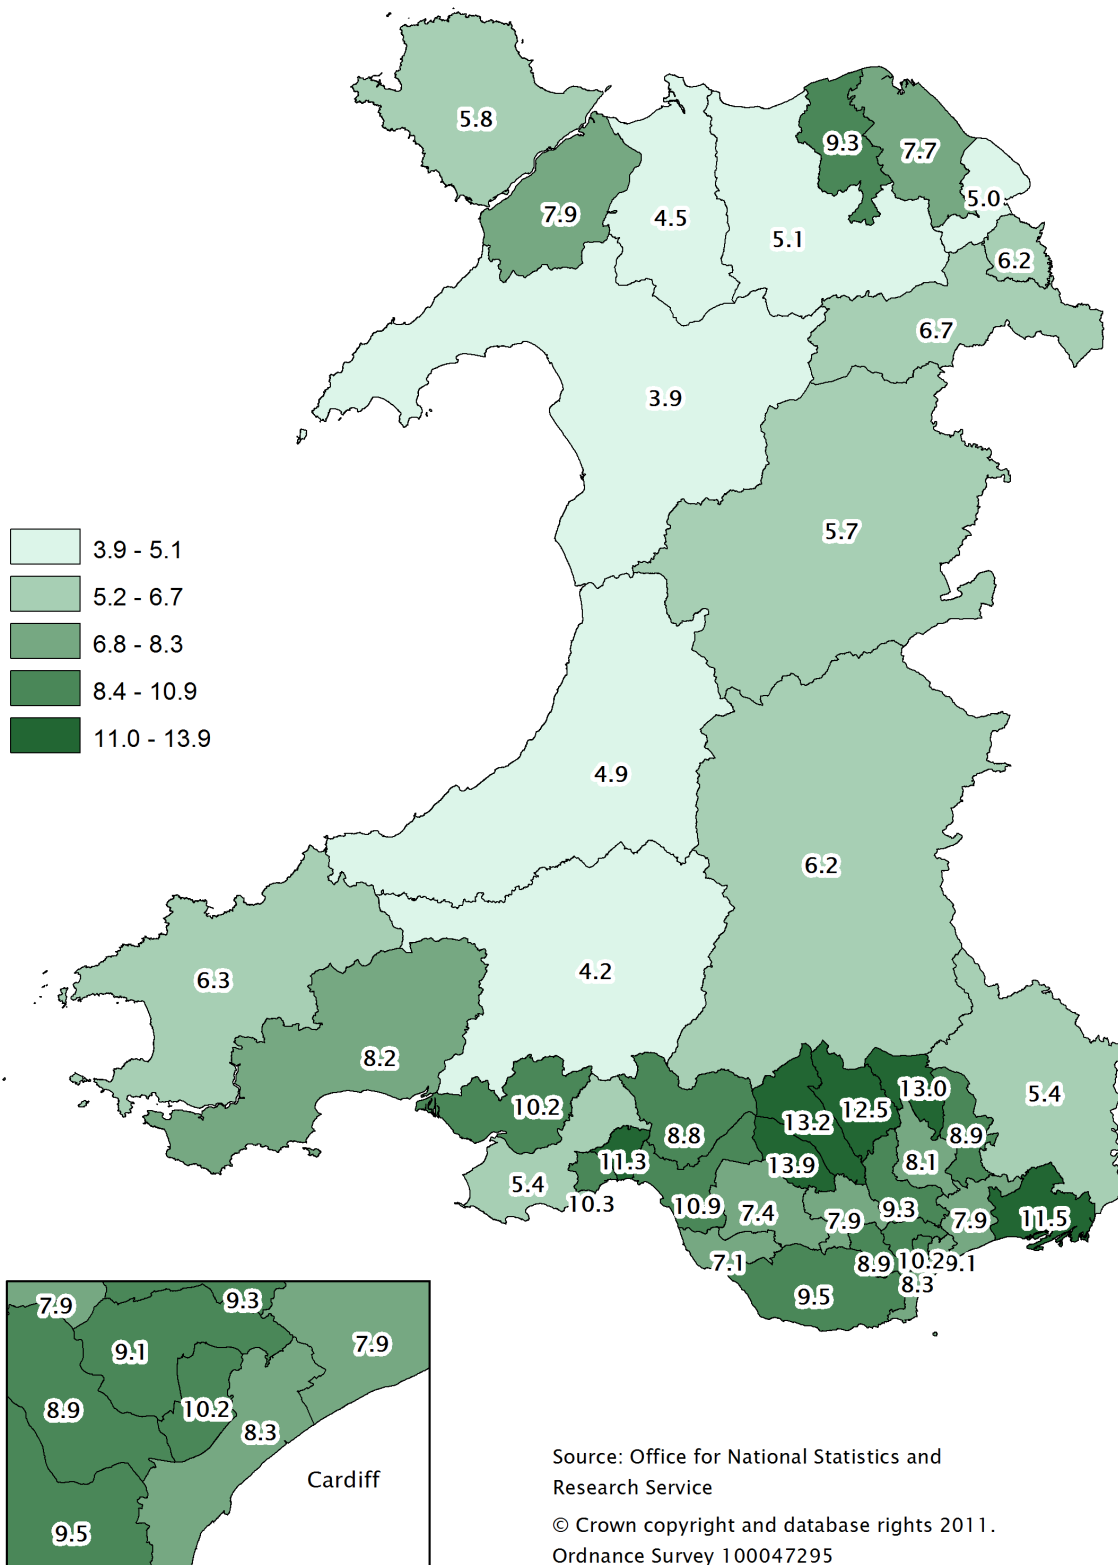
5.8
7.9
4.5
5.1
9.3
7.7
5.0
6.2
6.7
3.9
5.7
4.9
6.2
6.3
8.2
4.2
10.2
5.4
11.3
10.3
8.8
13.2
12.5
13.0
5.4
8.9
8.1
13.9
10.9
7.4
7.9
9.3
7.9
11.5
7.1
8.9
10.2
9.1
8.3
9.5

3.9 - 5.1
5.2 - 6.7
6.8 - 8.3
8.4 - 10.9
11.0 - 13.9

7.9
9.3
7.9
9.1
8.9
10.2
8.3
Cardiff
9.5

Source: Office for National Statistics and Research Service

© Crown copyright and database rights 2011. Ordnance Survey 100047295